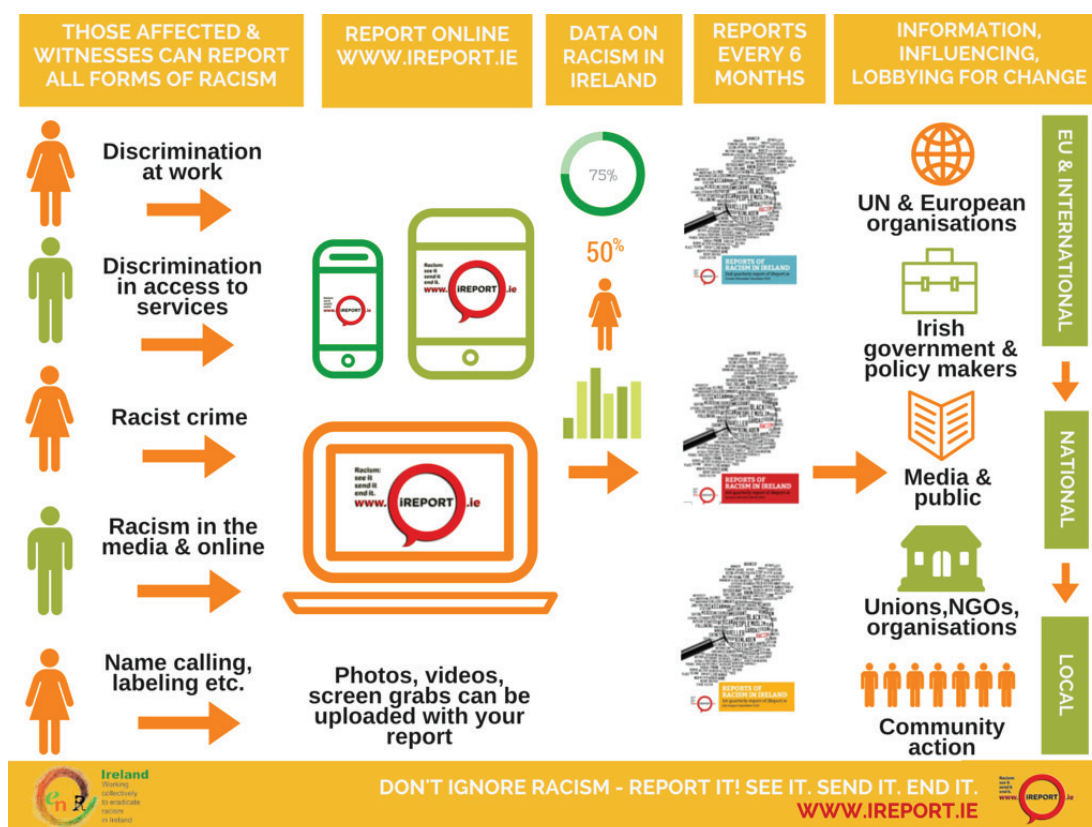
THOSE AFFECTED & WITNESSES CAN REPORT ALL FORMS OF RACISM

REPORT ONLINE WWW.IREPORT.IE

DATA ON RACISM IN IRELAND

REPORTS EVERY 6 MONTHS

INFORMATION, INFLUENCING, LOBBYING FOR CHANGE

Discrimination at work

Discrimination in access to services

Racist crime

Racism in the media & online

Name calling, labeling etc.

Racism: see it send it end it. www.iREPORT.ie

Photos, videos, screen grabs can be uploaded with your report

75%

50%

REPORTS OF RACISM IN IRELAND

REPORTS OF RACISM IN IRELAND

REPORTS OF RACISM IN IRELAND

UN & European organisations

Irish government & policy makers

Media & public

Unions,NGOs, organisations

Community action

EU & INTERNATIONAL

NATIONAL

LOCAL

Ireland Working collectively to eradicate racism in Ireland

DON'T IGNORE RACISM - REPORT IT! SEE IT. SEND IT. END IT. WWW.IREPORT.IE

Racism: see it send it end it. www.iREPORT.ie